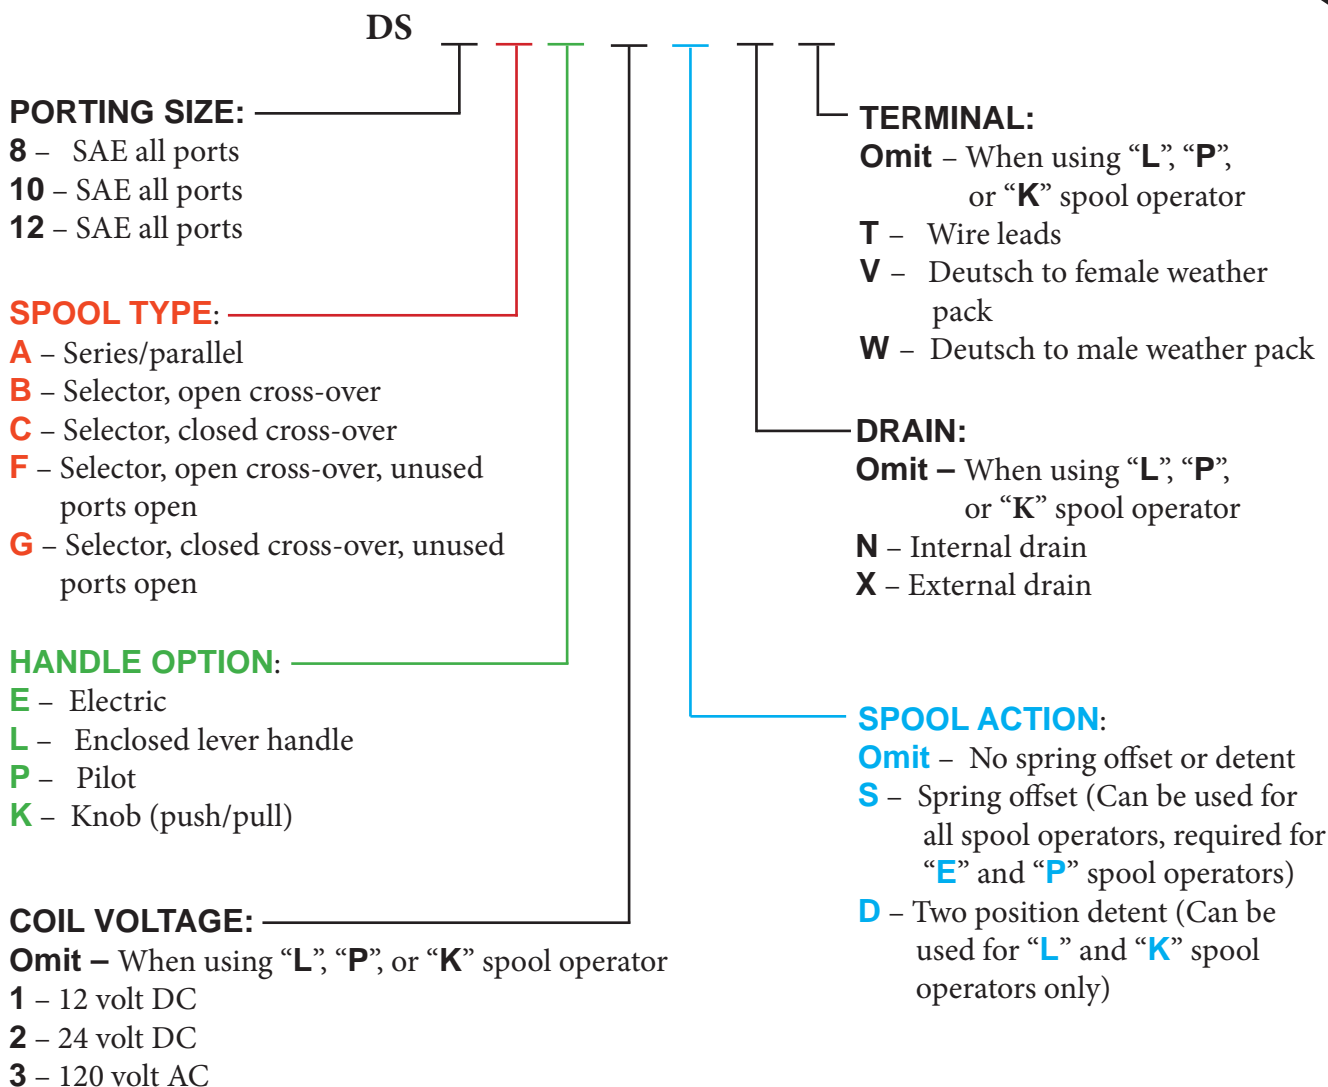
DS _ _ _ _ _ _ _

PORTING SIZE:
8 – SAE all ports
10 – SAE all ports
12 – SAE all ports

SPOOL TYPE:
A – Series/parallel
B – Selector, open cross-over
C – Selector, closed cross-over
F – Selector, open cross-over, unused ports open
G – Selector, closed cross-over, unused ports open

HANDLE OPTION:
E – Electric
L – Enclosed lever handle
P – Pilot
K – Knob (push/pull)

COIL VOLTAGE:
Omit – When using “L”, “P”, or “K” spool operator
1 – 12 volt DC
2 – 24 volt DC
3 – 120 volt AC

TERMINAL:
Omit – When using “L”, “P”, or “K” spool operator
T – Wire leads
V – Deutsch to female weather pack
W – Deutsch to male weather pack

DRAIN:
Omit – When using “L”, “P”, or “K” spool operator
N – Internal drain
X – External drain

SPOOL ACTION:
Omit – No spring offset or detent
S – Spring offset (Can be used for all spool operators, required for “E” and “P” spool operators)
D – Two position detent (Can be used for “L” and “K” spool operators only)